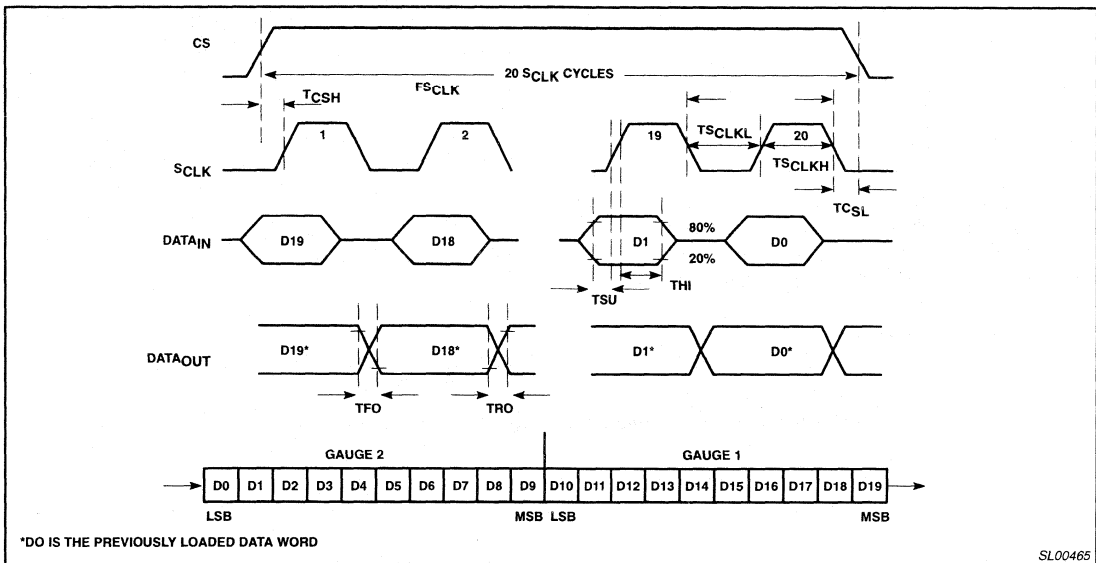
CS

20 $S_{CLK}$ CYCLES

$FS_{CLK}$

$T_{CSH}$

1

2

19

$TS_{CLKL}$

20

$TS_{CLKH}$

$S_{CLK}$

$TC_{SL}$

$DATA_{IN}$

D19

D18

D1

80%

D0

20%

THI

TSU

$DATA_{OUT}$

D19*

D18*

D1*

D0*

TFO

TRO

GAUGE 2

GAUGE 1

| D0 | D1 | D2 | D3 | D4 | D5 | D6 | D7 | D8 | D9 | D10 | D11 | D12 | D13 | D14 | D15 | D16 | D17 | D18 | D19 |
|---|---|---|---|---|---|---|---|---|---|---|---|---|---|---|---|---|---|---|---|

LSB

MSB LSB

MSB

*DO IS THE PREVIOUSLY LOADED DATA WORD

SL00465